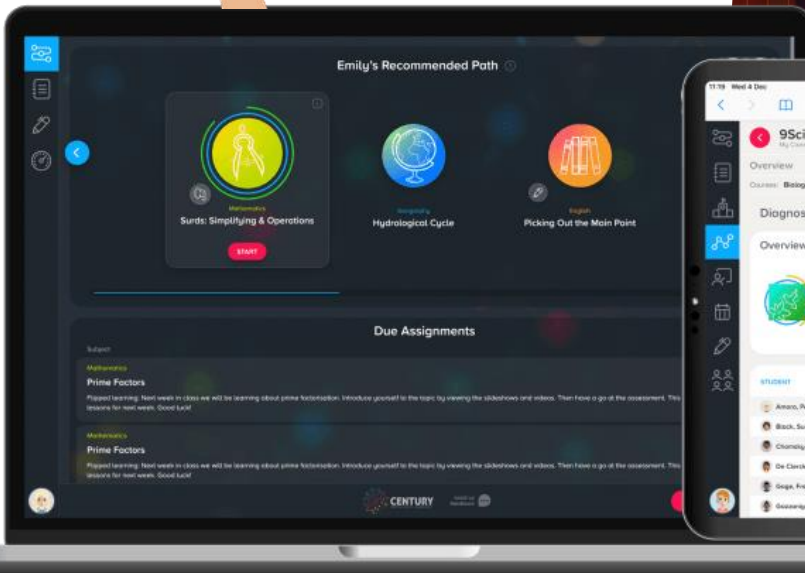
Emily's Recommended Path

Mathematics
Surds: Simplifying & Operations
START

Geography
Hydrological Cycle

English
Picking Out the Main Point

Due Assignments

Subject

Mathematics
Prime Factors
Flipped learning: Next week in class we will be learning about prime factorisation. Introduce yourself to the topic by viewing the slideshows and videos. Then have a go at the assessment. This lessons for next week. Good luck!

Mathematics
Prime Factors
Flipped learning: Next week in class we will be learning about prime factorisation. Introduce yourself to the topic by viewing the slideshows and videos. Then have a go at the assessment. This lessons for next week. Good luck!

CENTURY

11:19 Wed 4 Dec

9Sci
My Class

Overview
Courses: Biolog

Diagnos

Overview

STUDENT
Amaro, P
Black, Su
Chanely
De Clerck
Gage, Fr
Gazzardy